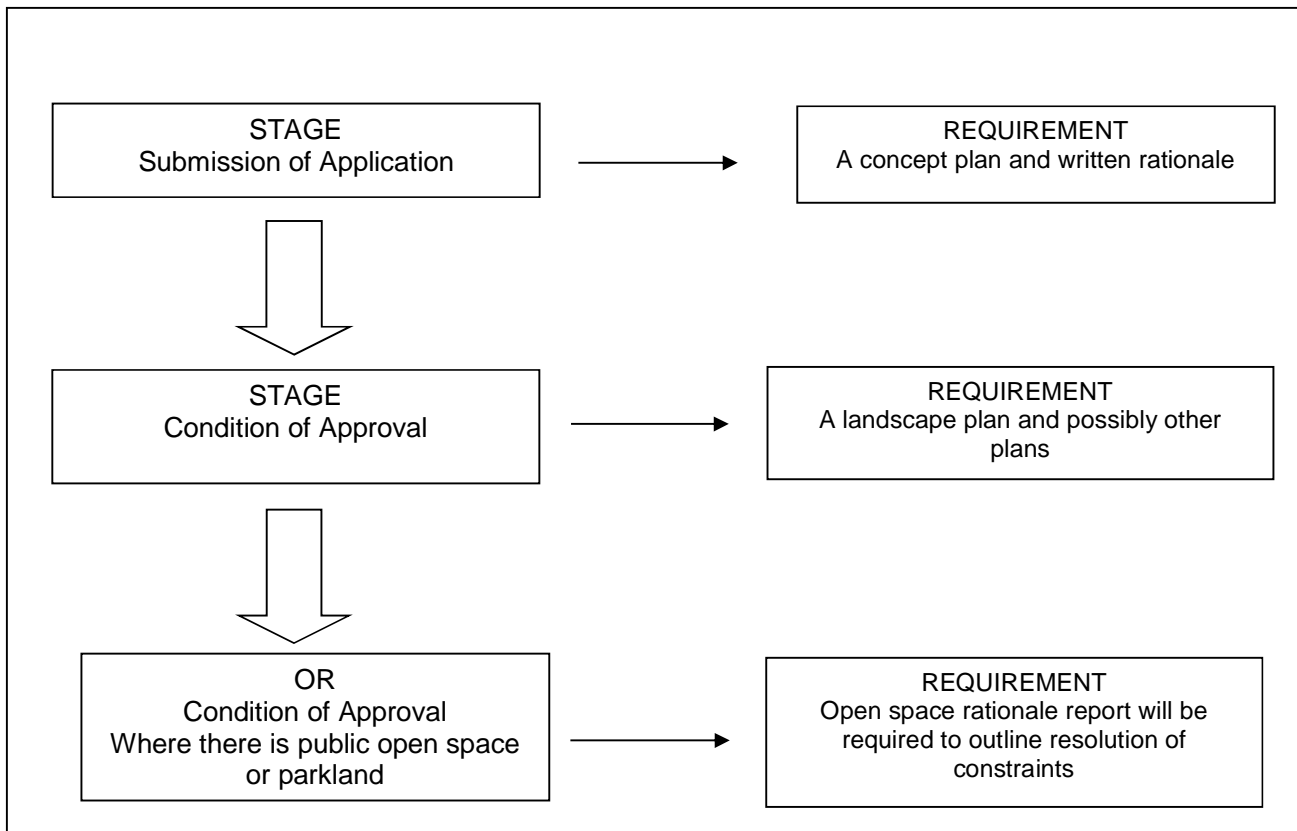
STAGE
Submission of Application

REQUIREMENT
A concept plan and written rationale

STAGE
Condition of Approval

REQUIREMENT
A landscape plan and possibly other plans

OR
Condition of Approval
Where there is public open space or parkland

REQUIREMENT
Open space rationale report will be required to outline resolution of constraints